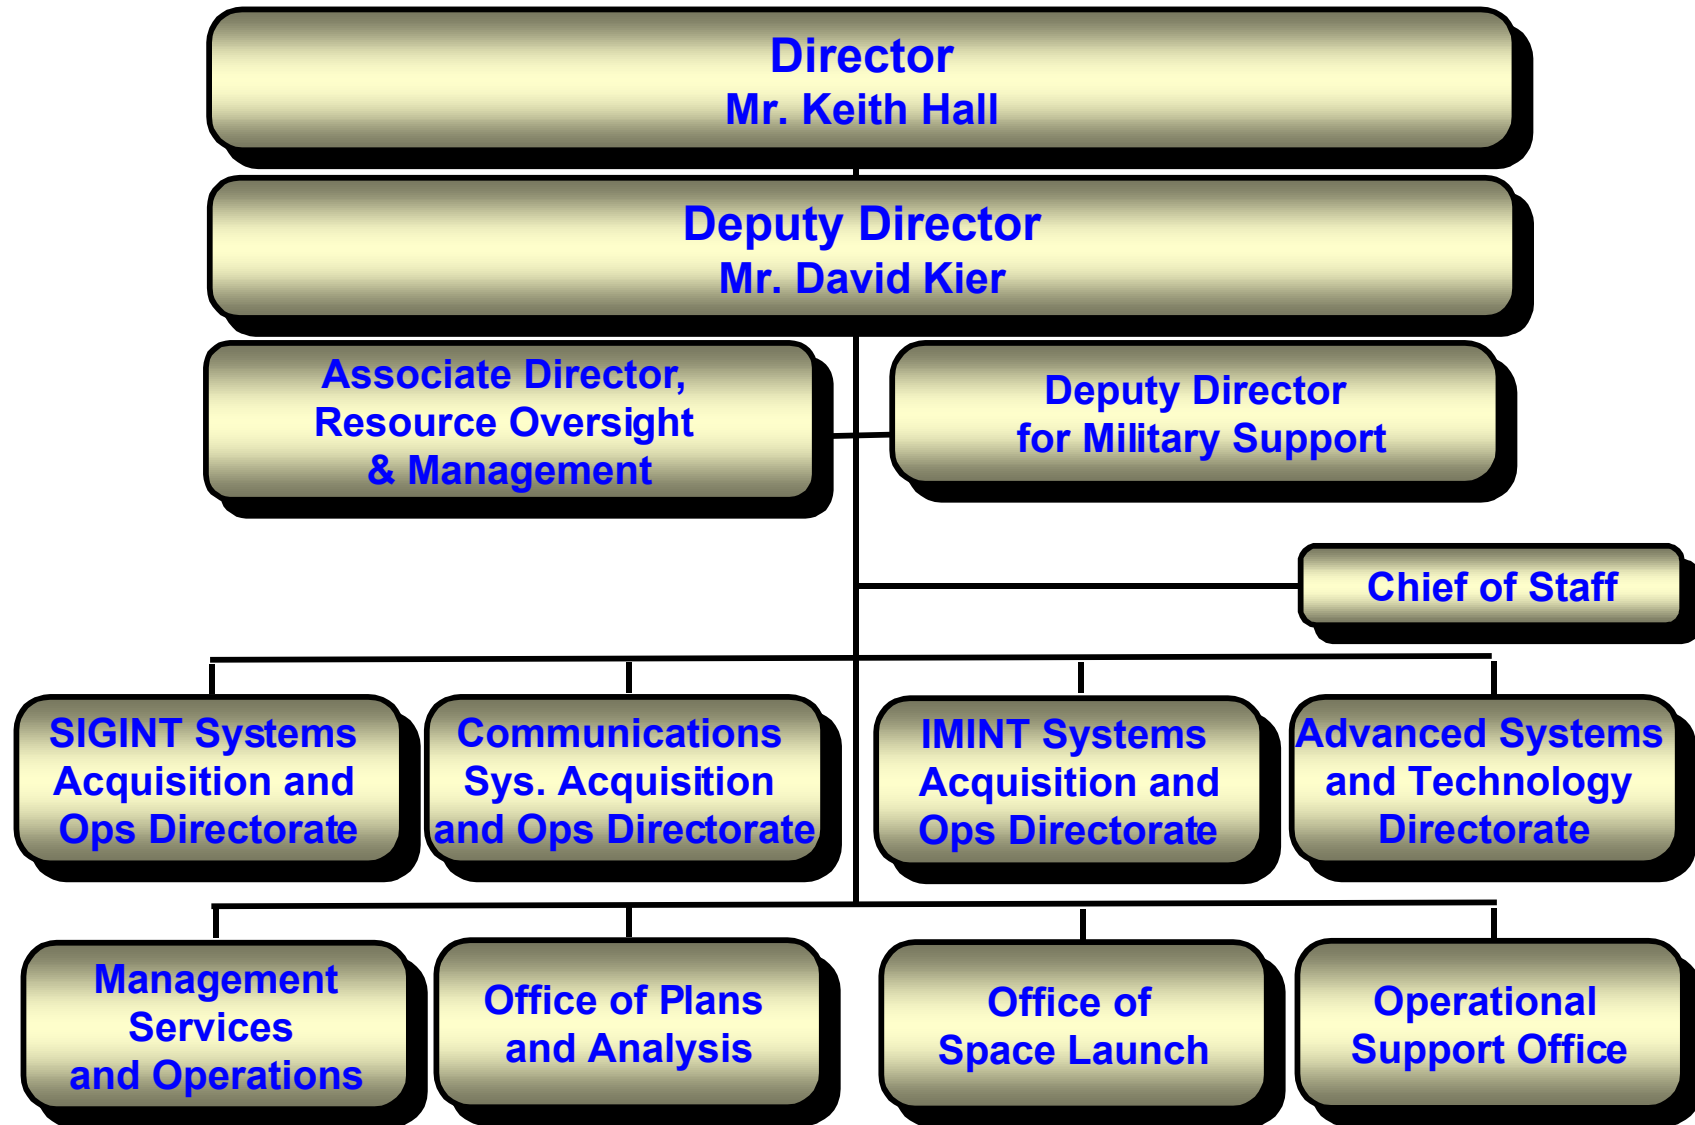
Director
Mr. Keith Hall

Deputy Director
Mr. David Kier

Associate Director, Resource Oversight & Management

Deputy Director for Military Support

Chief of Staff

SIGINT Systems Acquisition and Ops Directorate

Communications Sys. Acquisition and Ops Directorate

IMINT Systems Acquisition and Ops Directorate

Advanced Systems and Technology Directorate

Management Services and Operations

Office of Plans and Analysis

Office of Space Launch

Operational Support Office